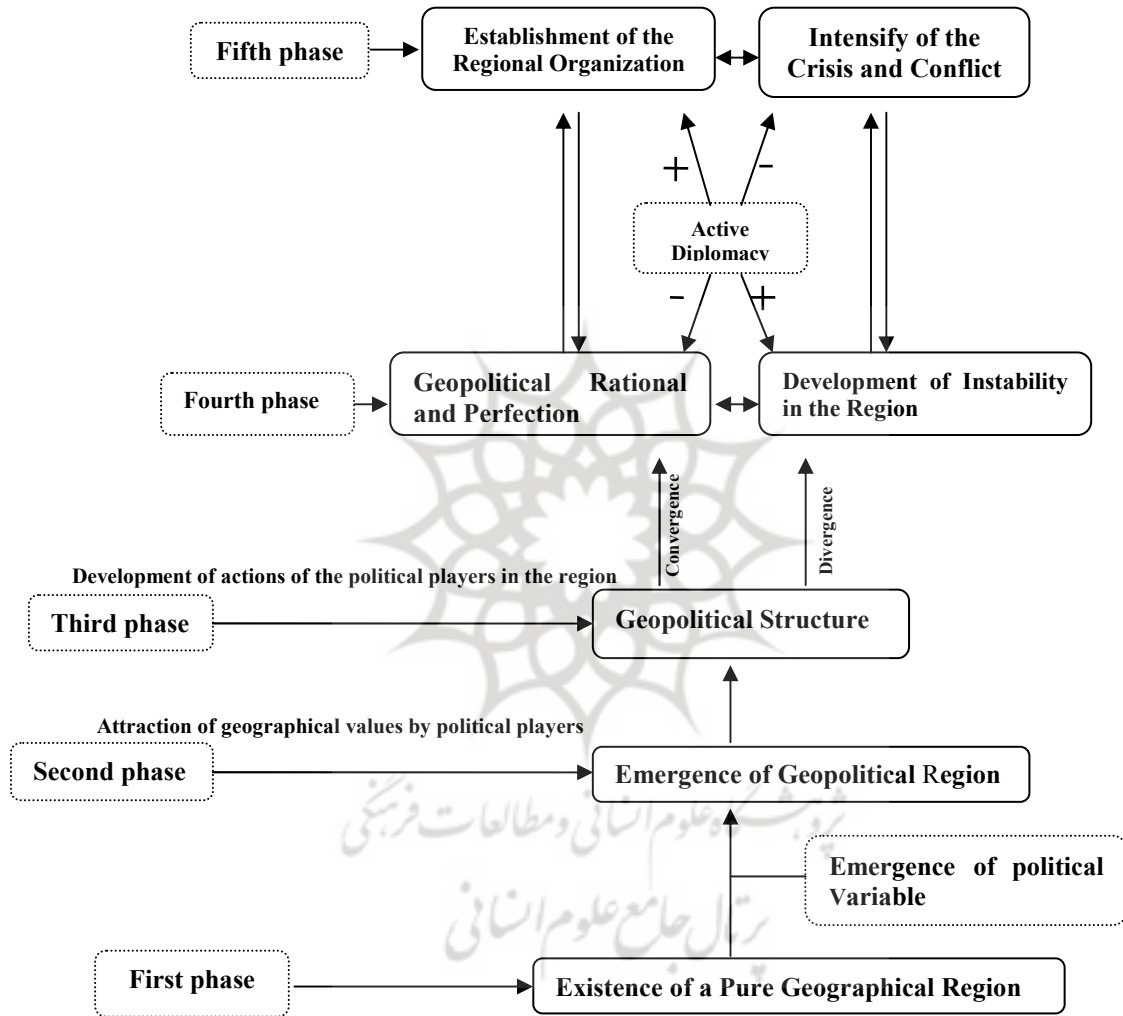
Fifth phase

Establishment of the Regional Organization

Intensify of the Crisis and Conflict

+

-

Active Diplomacy

-

+

Fourth phase

Geopolitical Rational and Perfection

Development of Instability in the Region

Convergence

Divergence

Development of actions of the political players in the region

Third phase

Geopolitical Structure

Attraction of geographical values by political players

Second phase

Emergence of Geopolitical Region

Emergence of political Variable

First phase

Existence of a Pure Geographical Region

پژوهشگاه علوم انسانی و مطالعات فرهنگی
پرتال جامع علوم انسانی